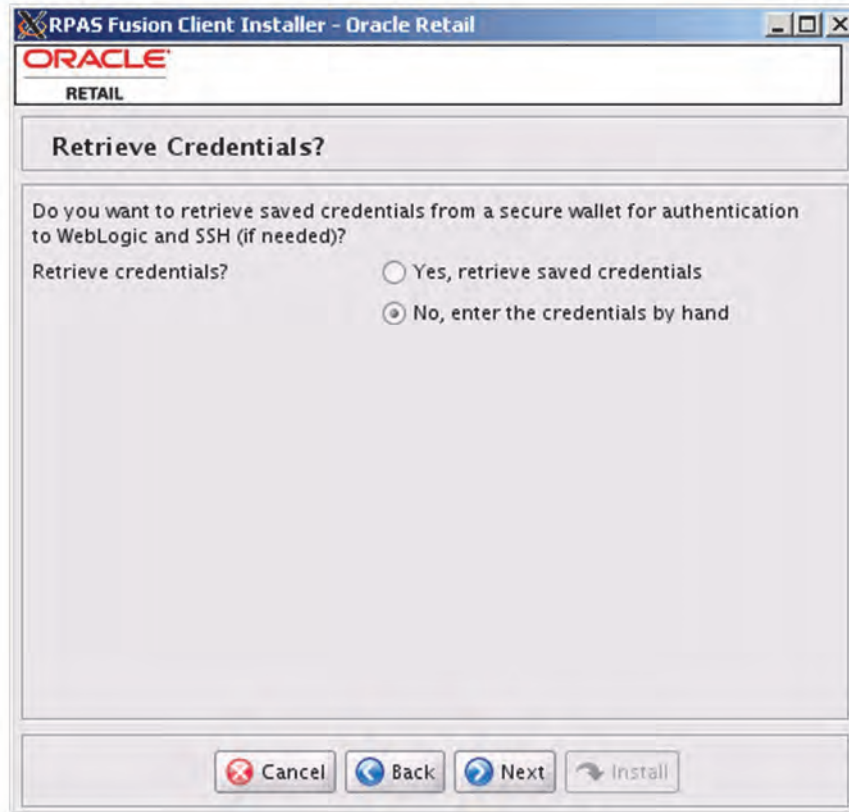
RPAS Fusion Client Installer - Oracle Retail

ORACLE
RETAIL

Retrieve Credentials?

Do you want to retrieve saved credentials from a secure wallet for authentication to WebLogic and SSH (if needed)?

Retrieve credentials?

Yes, retrieve saved credentials

No, enter the credentials by hand

Cancel
Back
Next
Install